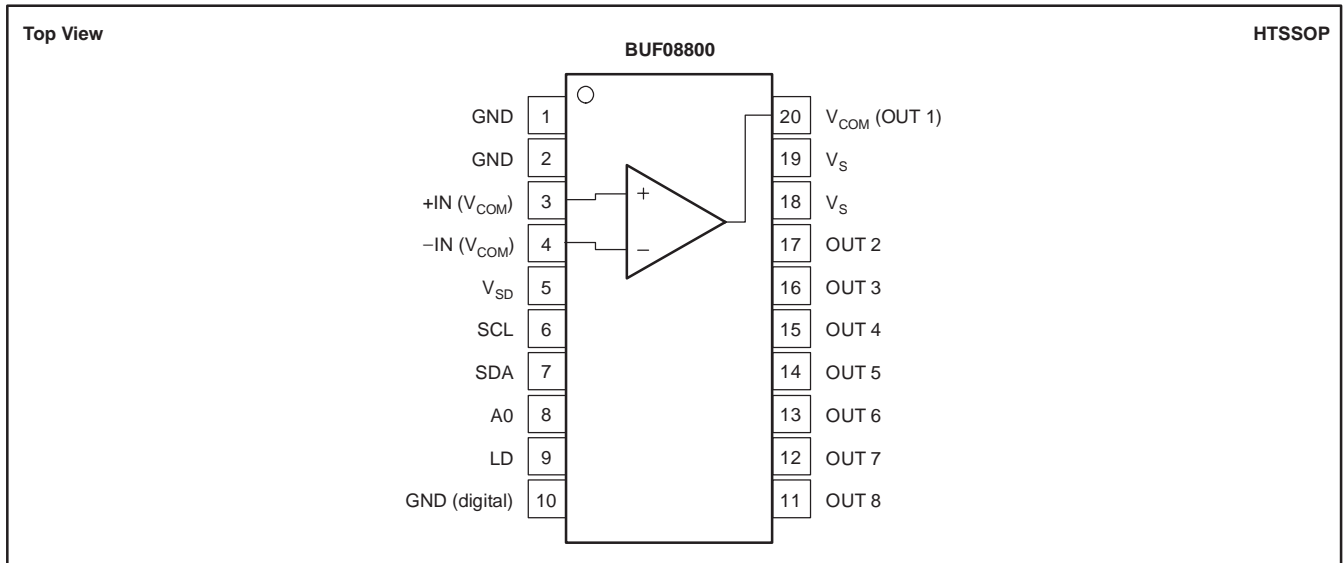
Top View

HTSSOP

BUF08800

GND 1
GND 2
+IN ($V_{COM}$) 3
−IN ($V_{COM}$) 4
$V_{SD}$ 5
SCL 6
SDA 7
A0 8
LD 9
GND (digital) 10

+
−

20 $V_{COM}$ (OUT 1)
19 $V_S$
18 $V_S$
17 OUT 2
16 OUT 3
15 OUT 4
14 OUT 5
13 OUT 6
12 OUT 7
11 OUT 8